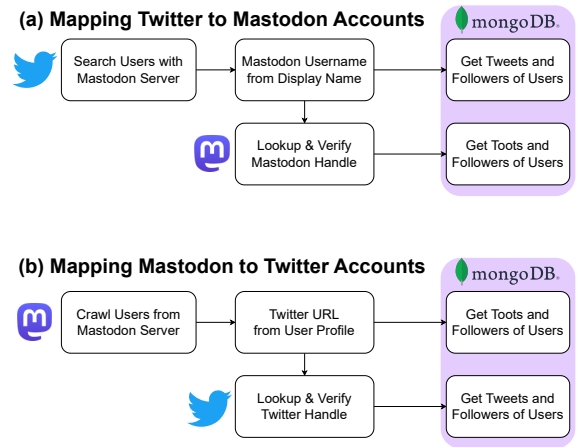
(a) Mapping Twitter to Mastodon Accounts

mongoDB.

Search Users with Mastodon Server

Mastodon Username from Display Name

Get Tweets and Followers of Users

Lookup & Verify Mastodon Handle

Get Toots and Followers of Users

(b) Mapping Mastodon to Twitter Accounts

mongoDB.

Crawl Users from Mastodon Server

Twitter URL from User Profile

Get Toots and Followers of Users

Lookup & Verify Twitter Handle

Get Tweets and Followers of Users